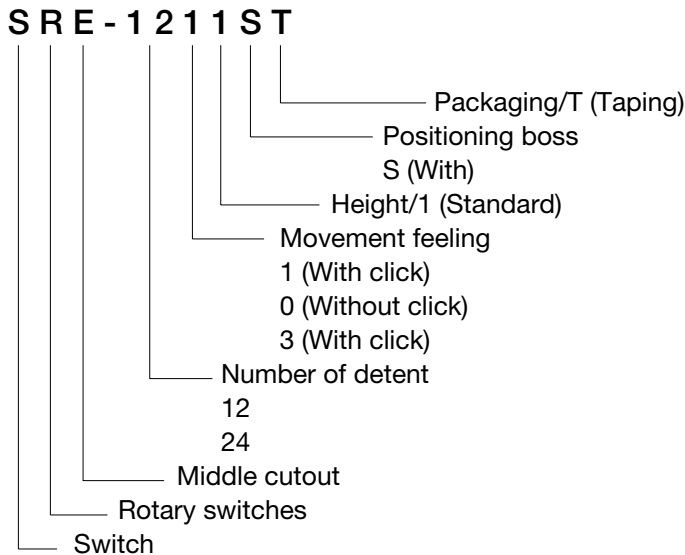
S R E - 1 2 1 1 S T

Packaging/T (Taping)

Positioning boss
S (With)

Height/1 (Standard)

Movement feeling
1 (With click)
0 (Without click)
3 (With click)

Number of detent
12
24

Middle cutout

Rotary switches

Switch